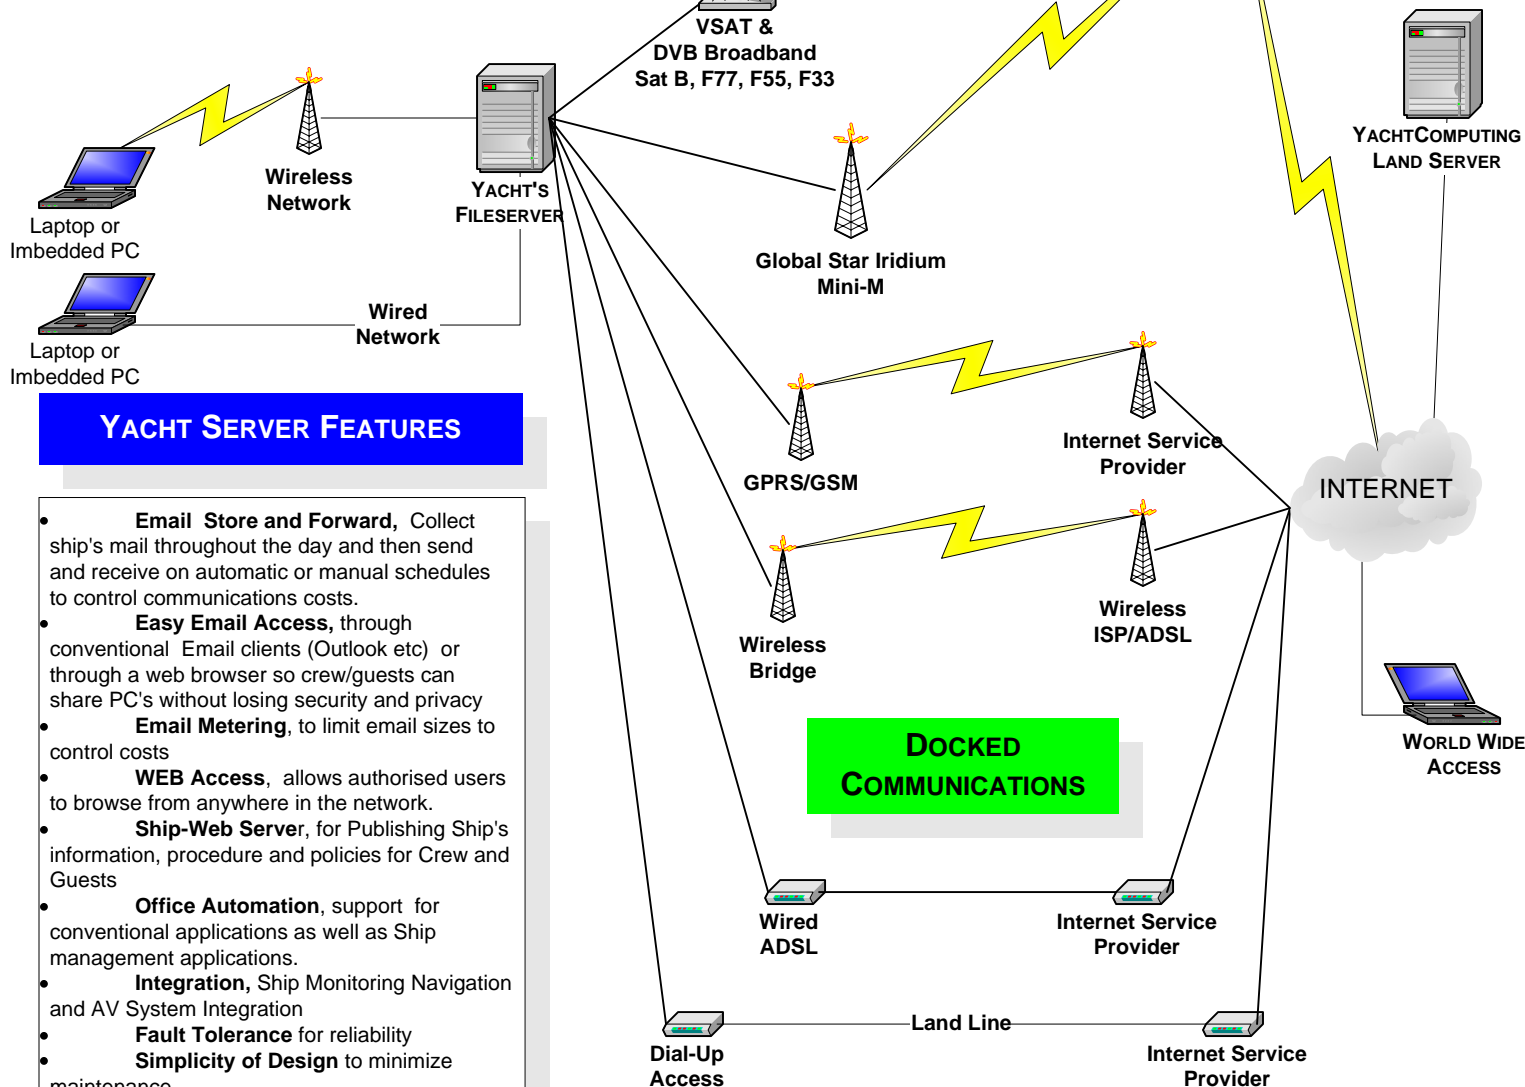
VSAT &
DVB Broadband
Sat B, F77, F55, F33

YachtComputing
Land Server

Wireless
Network

Yacht's
Fileserver

Laptop or
Imbedded PC

Global Star Iridium
Mini-M

Wired
Network

Laptop or
Imbedded PC

Yacht Server Features

Internet Service
Provider

GPRS/GSM

INTERNET

• Email Store and Forward, Collect ship's mail throughout the day and then send and receive on automatic or manual schedules to control communications costs.
• Easy Email Access, through conventional Email clients (Outlook etc) or through a web browser so crew/guests can share PC's without losing security and privacy
• Email Metering, to limit email sizes to control costs
• WEB Access, allows authorised users to browse from anywhere in the network.
• Ship-Web Server, for Publishing Ship's information, procedure and policies for Crew and Guests
• Office Automation, support for conventional applications as well as Ship management applications.
• Integration, Ship Monitoring Navigation and AV System Integration
• Fault Tolerance for reliability
• Simplicity of Design to minimize maintenance

Wireless
ISP/ADSL

Wireless
Bridge

World Wide
Access

Docked
Communications

Wired
ADSL

Internet Service
Provider

Land Line

Dial-Up
Access

Internet Service
Provider